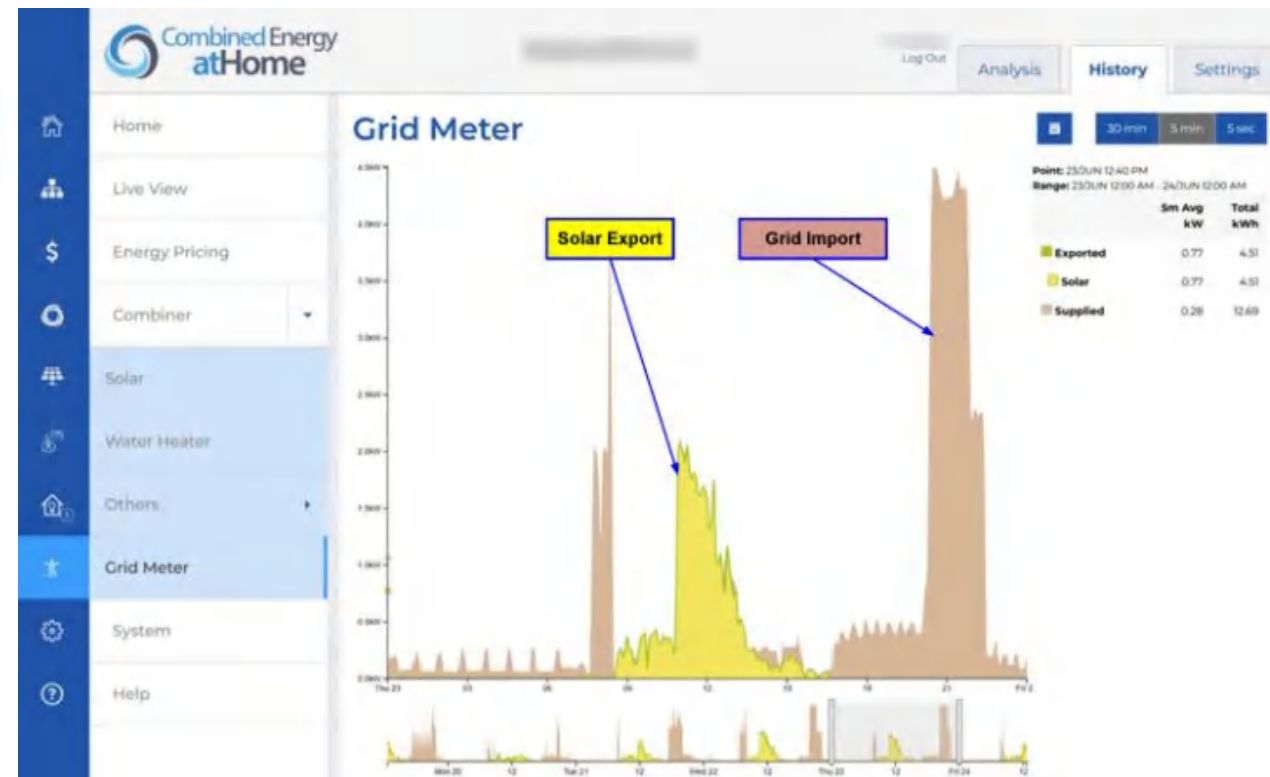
Combined Energy atHome

Log Out

Analysis

History

Settings

Home

Live View

Energy Pricing

Combiner

Solar

Water Heater

Others

Grid Meter

System

Help

Grid Meter

30 min

5 min

5 sec

Point: 23/JUN 12:40 PM
Range: 23/JUN 12:00 AM - 24/JUN 12:00 AM

| | 5m Avg kW | Total kWh |
|---|---|---|
| Exported | 0.77 | 4.51 |
| Solar | 0.77 | 4.51 |
| Supplied | 0.28 | 12.69 |

Solar Export

Grid Import

4.0kW
3.5kW
3.0kW
2.5kW
2.0kW
1.5kW
1.0kW
0.5kW
0.0kW

Thu 23
03
06
09
12
15
18
21
Fri 2

Mon 20
12
Tue 21
12
Wed 22
12
Thu 23
12
Fri 24
12